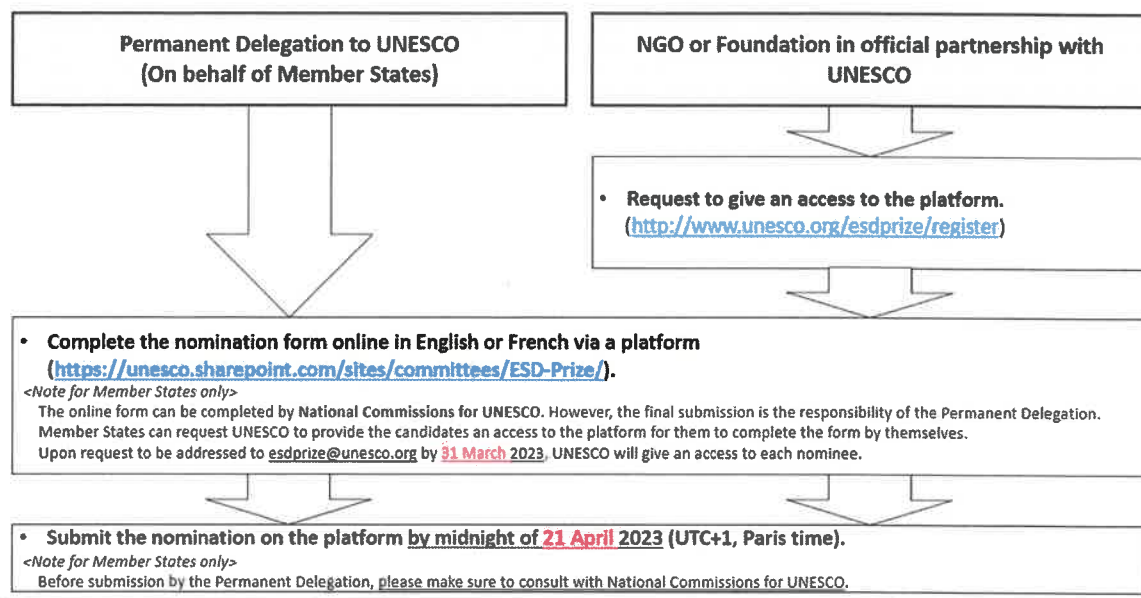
Permanent Delegation to UNESCO
(On behalf of Member States)

NGO or Foundation in official partnership with UNESCO

• Request to give an access to the platform.
(http://www.unesco.org/esdprize/register)

• Complete the nomination form online in English or French via a platform
(https://unesco.sharepoint.com/sites/committees/ESD-Prize/).
<Note for Member States only>
The online form can be completed by National Commissions for UNESCO. However, the final submission is the responsibility of the Permanent Delegation.
Member States can request UNESCO to provide the candidates an access to the platform for them to complete the form by themselves.
Upon request to be addressed to esdprize@unesco.org by 31 March 2023, UNESCO will give an access to each nominee.

• Submit the nomination on the platform by midnight of 21 April 2023 (UTC+1, Paris time).
<Note for Member States only>
Before submission by the Permanent Delegation, please make sure to consult with National Commissions for UNESCO.